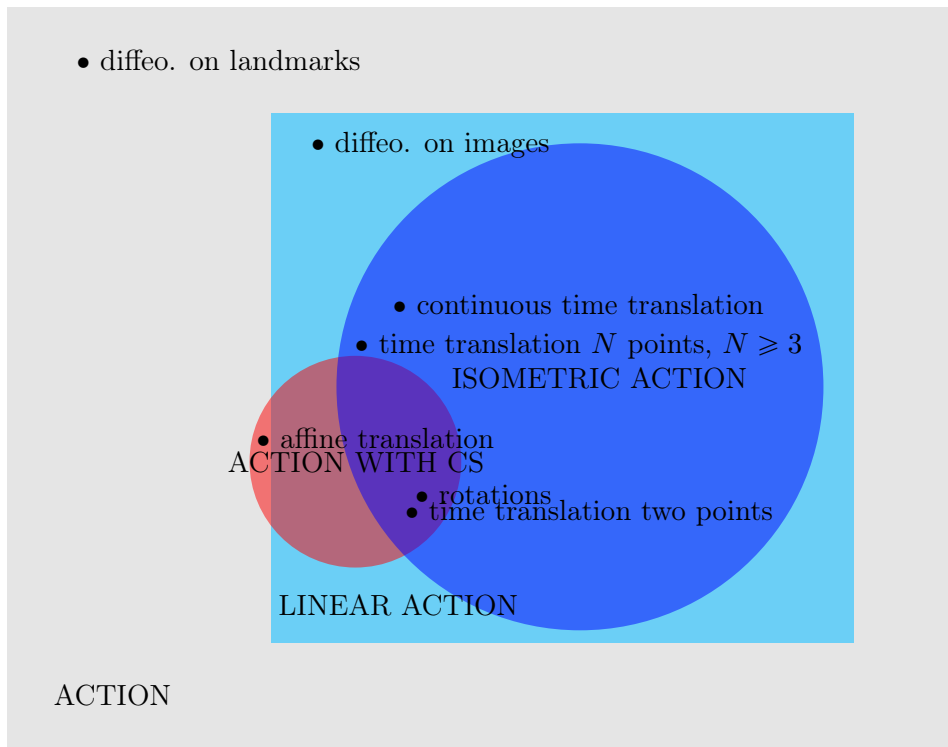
• diffeo. on landmarks

• diffeo. on images

• continuous time translation

• time translation $N$ points, $N \geqslant 3$

ISOMETRIC ACTION

• affine translation

ACTION WITH CS

• rotations

• time translation two points

LINEAR ACTION

ACTION